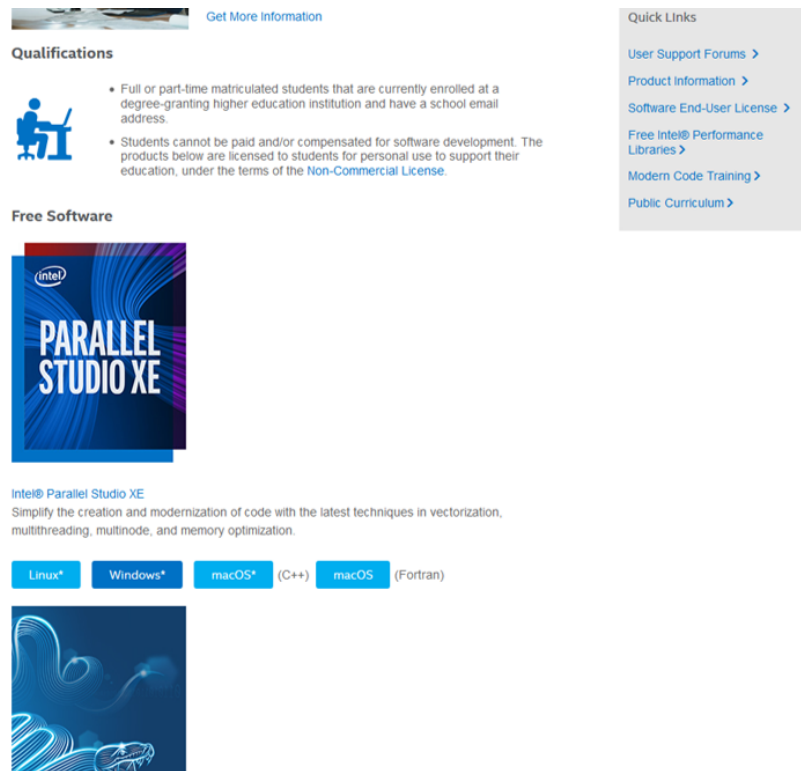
Get More Information

Qualifications

• Full or part-time matriculated students that are currently enrolled at a degree-granting higher education institution and have a school email address.

• Students cannot be paid and/or compensated for software development. The products below are licensed to students for personal use to support their education, under the terms of the Non-Commercial License.

Free Software

intel

PARALLEL STUDIO XE

Intel® Parallel Studio XE

Simplify the creation and modernization of code with the latest techniques in vectorization, multithreading, multinode, and memory optimization.

Linux* Windows* macOS* (C++) macOS (Fortran)

Quick Links

User Support Forums

Product Information

Software End-User License

Free Intel® Performance Libraries

Modern Code Training

Public Curriculum